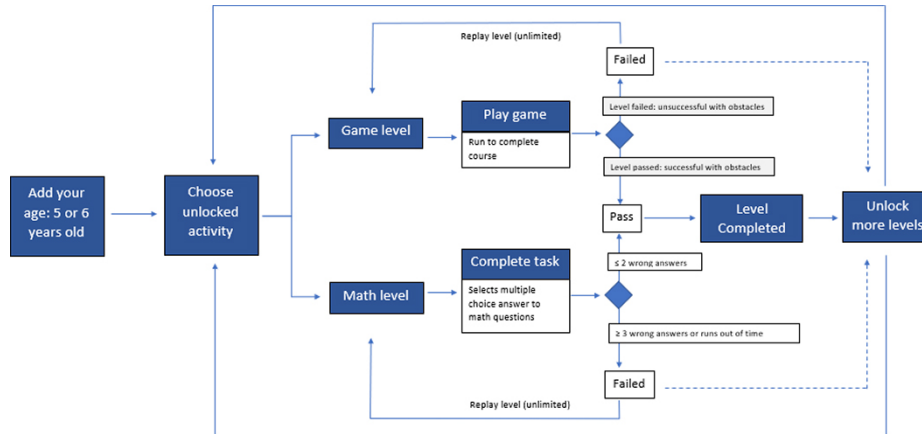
Add your age: 5 or 6 years old

Choose unlocked activity

Replay level (unlimited)

Failed

Level failed: unsuccessful with obstacles

Game level

Play game

Run to complete course

Level passed: successful with obstacles

Pass

Level Completed

Unlock more levels

≤ 2 wrong answers

Math level

Complete task

Selects multiple choice answer to math questions

≥ 3 wrong answers or runs out of time

Failed

Replay level (unlimited)